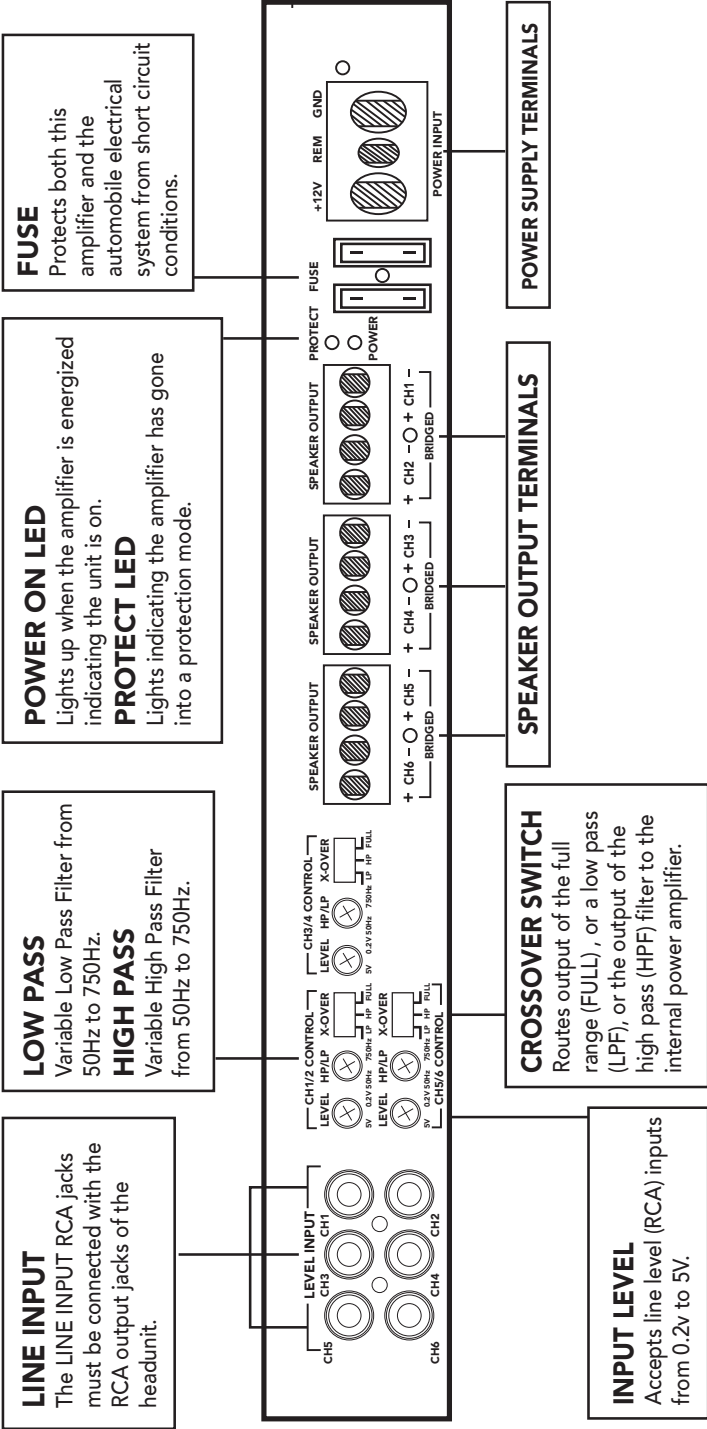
LINE INPUT
The LINE INPUT RCA jacks must be connected with the RCA output jacks of the headunit.

LOW PASS
Variable Low Pass Filter from 50Hz to 750Hz.
HIGH PASS
Variable High Pass Filter from 50Hz to 750Hz.

POWER ON LED
Lights up when the amplifier is energized indicating the unit is on.
PROTECT LED
Lights indicating the amplifier has gone into a protection mode.

FUSE
Protects both this amplifier and the automobile electrical system from short circuit conditions.

POWER SUPPLY TERMINALS

LEVEL INPUT
CH5 CH3 CH1
CH6 CH4 CH2

CH1/2 CONTROL
LEVEL 5V 0.2V HP/LP 50Hz 750Hz X-OVER LP HP FULL
CH5/6 CONTROL
LEVEL 5V 0.2V HP/LP 50Hz 750Hz X-OVER LP HP FULL
CH3/4 CONTROL
LEVEL 5V 0.2V HP/LP 50Hz 750Hz X-OVER LP HP FULL

SPEAKER OUTPUT
+ CH6 – + CH5 –
BRIDGED
SPEAKER OUTPUT
+ CH4 – + CH3 –
BRIDGED
SPEAKER OUTPUT
+ CH2 – + CH1 –
BRIDGED

PROTECT
POWER
FUSE
+12V REM GND
POWER INPUT

SPEAKER OUTPUT TERMINALS

CROSSOVER SWITCH
Routes output of the full range (FULL) , or a low pass (LPF), or the output of the high pass (HPF) filter to the internal power amplifier.

INPUT LEVEL
Accepts line level (RCA) inputs from 0.2v to 5V.